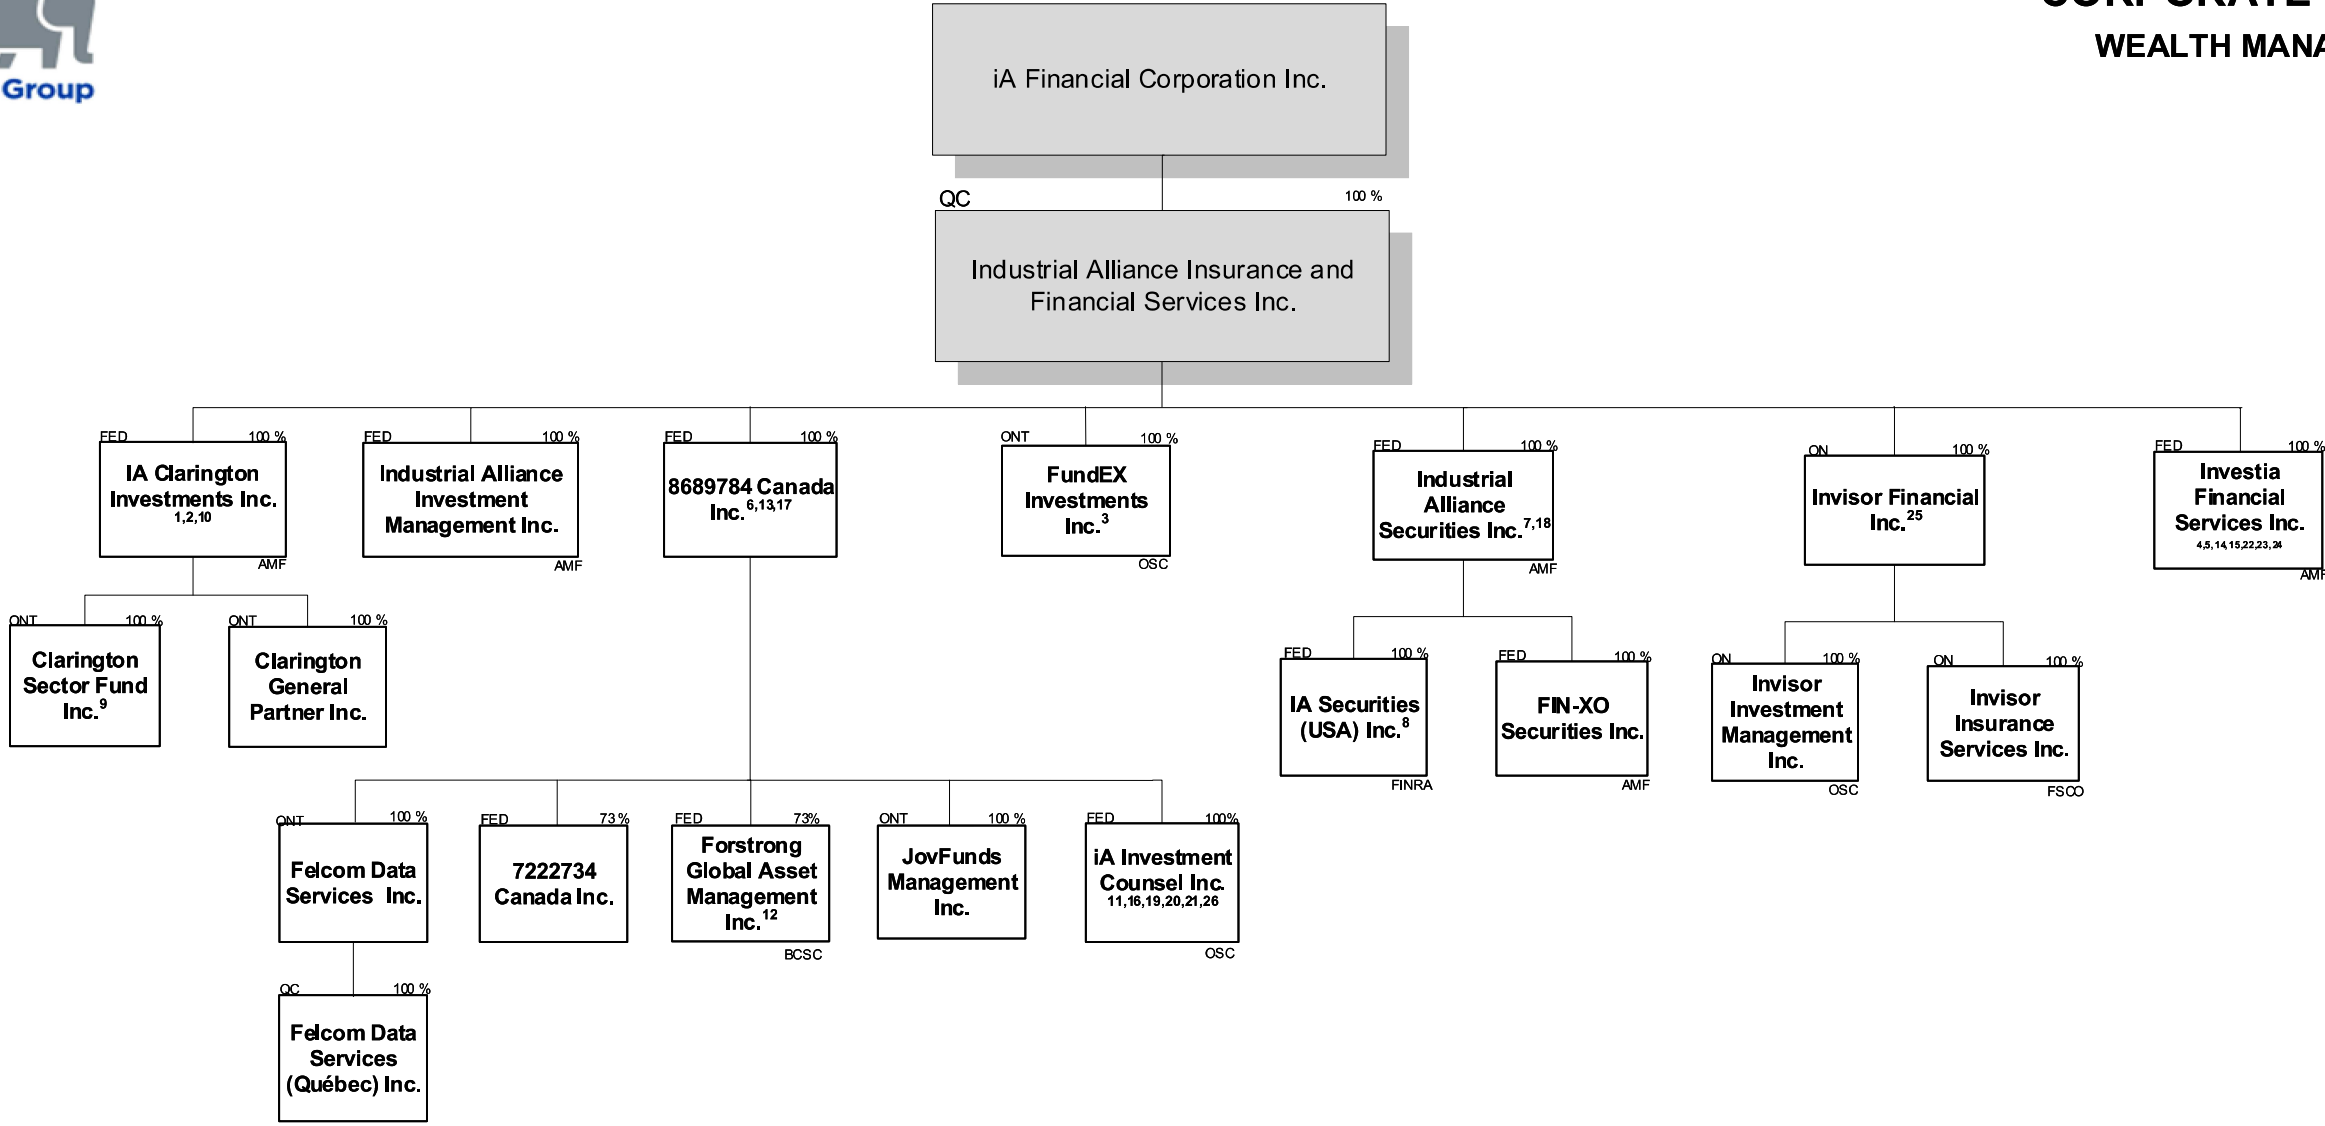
Group

WEALTH MANA

iA Financial Corporation Inc.

QC 100 %

Industrial Alliance Insurance and Financial Services Inc.

FED 100 %
IA Clarington Investments Inc. $^{1,2,10}$
AMF

FED 100 %
Industrial Alliance Investment Management Inc.
AMF

FED 100 %
8689784 Canada Inc. $^{6,13,17}$

ONT 100 %
FundEX Investments Inc. $^{3}$
OSC

FED 100 %
Industrial Alliance Securities Inc. $^{7,18}$
AMF

ON 100 %
Invisor Financial Inc. $^{25}$

FED 100 %
Investia Financial Services Inc. $^{4,5,14,15,22,23,24}$
AMF

ONT 100 %
Clarington Sector Fund Inc. $^{9}$

ONT 100 %
Clarington General Partner Inc.

FED 100 %
IA Securities (USA) Inc. $^{8}$
FINRA

FED 100 %
FIN-XO Securities Inc.
AMF

ON 100 %
Invisor Investment Management Inc.
OSC

ON 100 %
Invisor Insurance Services Inc.
FSCO

ONT 100 %
Felcom Data Services Inc.

FED 73 %
7222734 Canada Inc.

FED 73%
Forstrong Global Asset Management Inc. $^{12}$
BCSC

ONT 100 %
JovFunds Management Inc.

FED 100%
iA Investment Counsel Inc. $^{11,16,19,20,21,26}$
OSC

QC 100 %
Felcom Data Services (Québec) Inc.